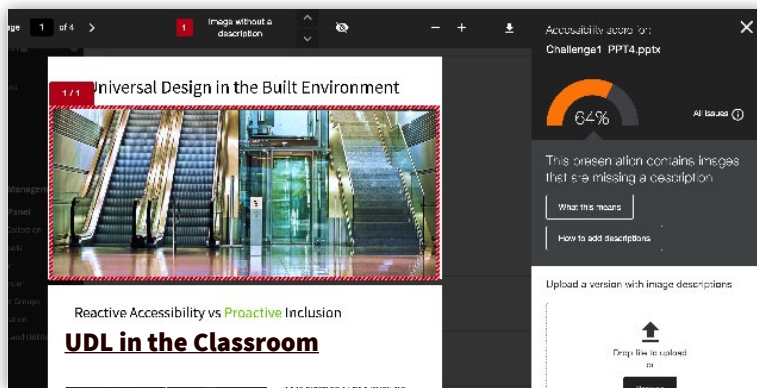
age 1 of 4 >

1 Image without a description

Accessibility score for:
Challenge1_PPT4.pptx

64%

All issues

This presentation contains images that are missing a description

What this means

How to add descriptions

Upload a version with image descriptions

Drop file to upload
or

Management
Panel
Collection
ols
Groups
tion
Land Utilities

1 / 1

Universal Design in the Built Environment

Reactive Accessibility vs Proactive Inclusion

UDL in the Classroom